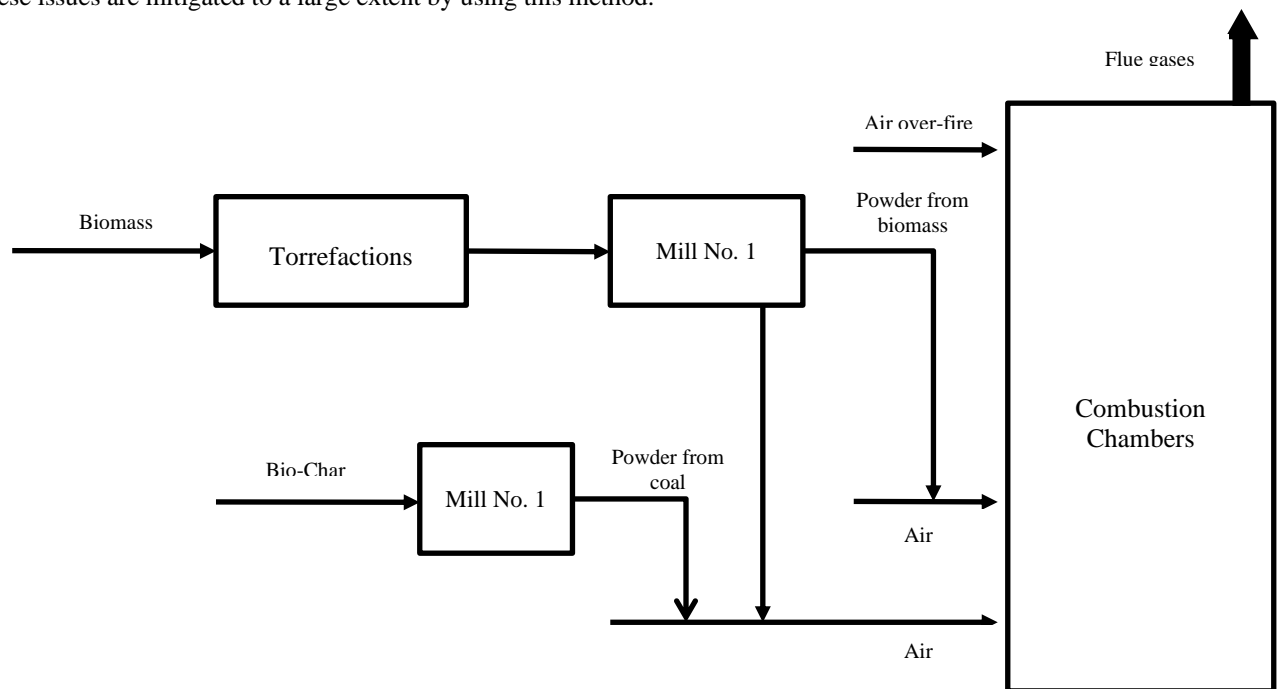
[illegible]ese issues are mitigated to a large extent by using this method.

Flue gases

Air over-fire

Biomass

Torrefactions

Mill No. 1

Powder from biomass

Combustion Chambers

Bio-Char

Mill No. 1

Powder from coal

Air

Air